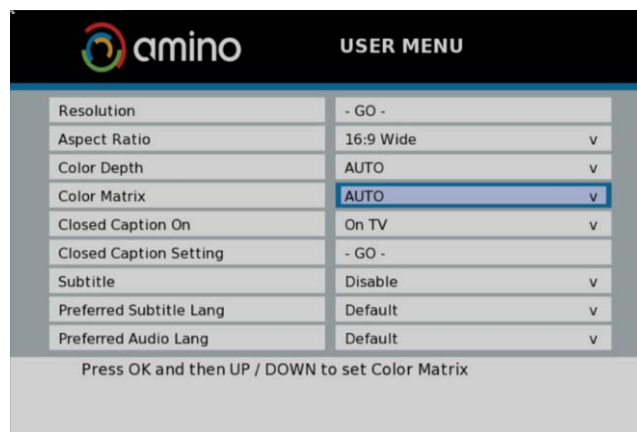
amino USER MENU

| | |
|---|---|
| Resolution | - GO - |
| Aspect Ratio | 16:9 Wide v |
| Color Depth | AUTO v |
| Color Matrix | AUTO v |
| Closed Caption On | On TV v |
| Closed Caption Setting | - GO - |
| Subtitle | Disable v |
| Preferred Subtitle Lang | Default v |
| Preferred Audio Lang | Default v |

Press OK and then UP / DOWN to set Color Matrix